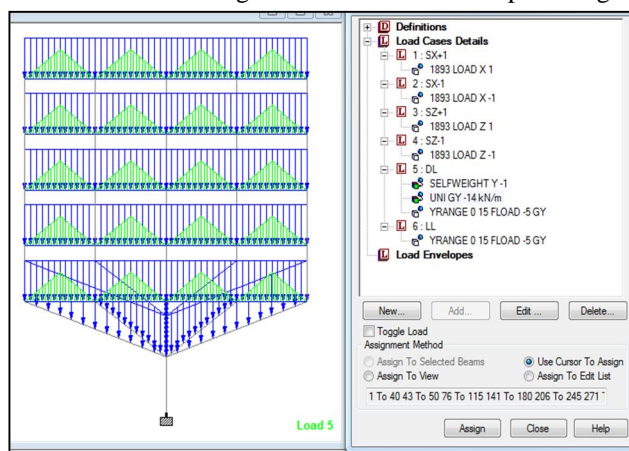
Load 5

Definitions
Load Cases Details
1 : SX+1
1893 LOAD X 1
2 : SX-1
1893 LOAD X -1
3 : SZ+1
1893 LOAD Z 1
4 : SZ-1
1893 LOAD Z -1
5 : DL
SELFWEIGHT Y -1
UNI GY -14 kN/m
YRANGE 0 15 FLOAD -5 GY
6 : LL
YRANGE 0 15 FLOAD -5 GY
Load Envelopes

New... Add... Edit ... Delete...
Toggle Load
Assignment Method
Assign To Selected Beams
Use Cursor To Assign
Assign To View
Assign To Edit List
1 To 40 43 To 50 76 To 115 141 To 180 206 To 245 271
Assign Close Help